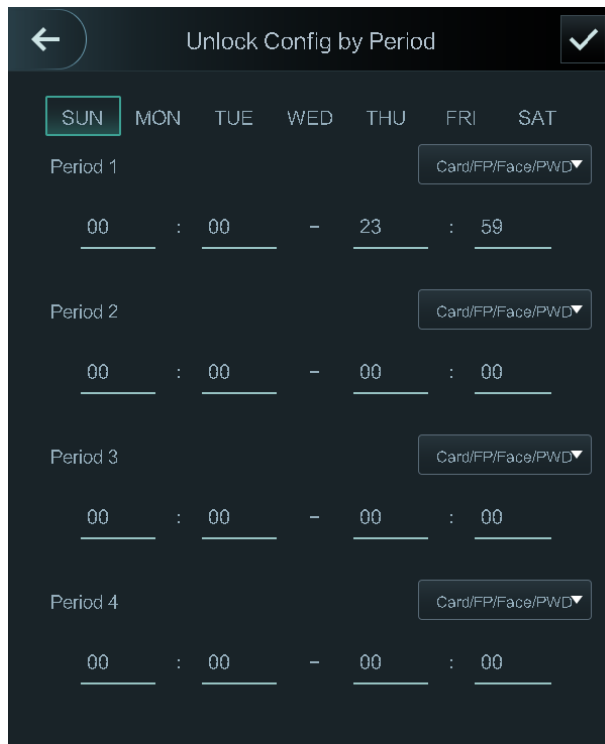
Unlock Config by Period

SUN MON TUE WED THU FRI SAT

Period 1 Card/FP/Face/PWD

00 : 00 – 23 : 59

Period 2 Card/FP/Face/PWD

00 : 00 – 00 : 00

Period 3 Card/FP/Face/PWD

00 : 00 – 00 : 00

Period 4 Card/FP/Face/PWD

00 : 00 – 00 : 00